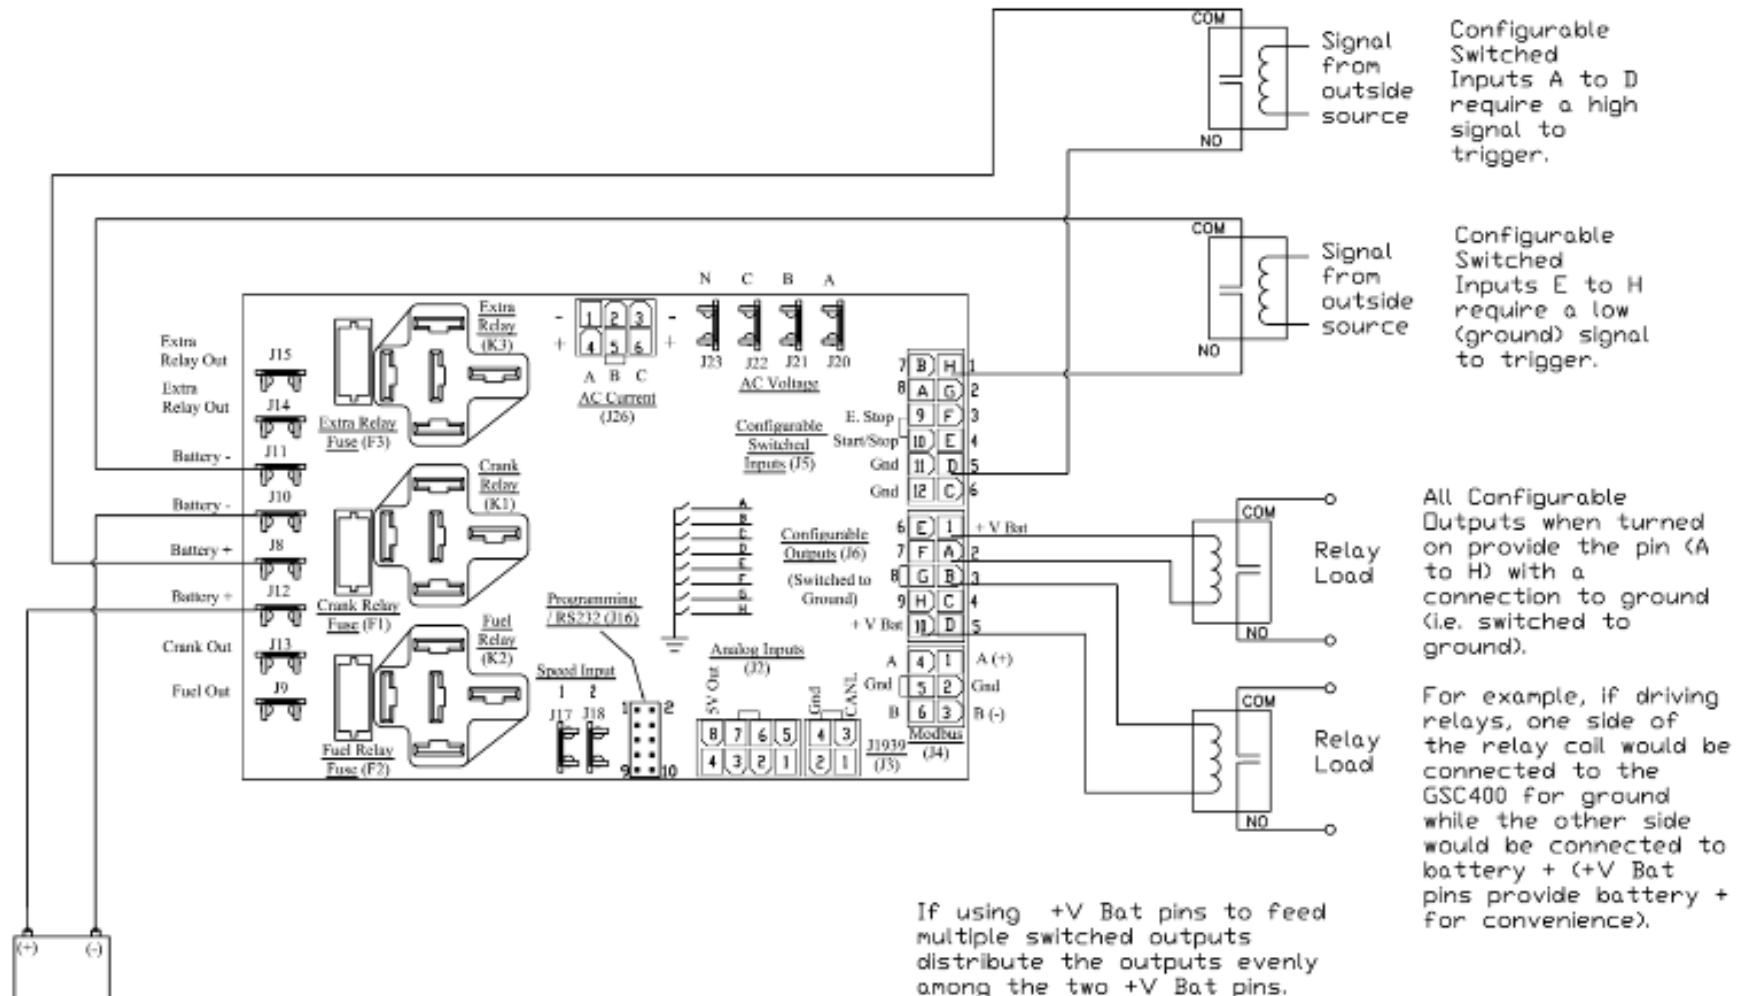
COM
NO
Signal from outside source

Configurable Switched Inputs A to D require a high signal to trigger.

COM
NO
Signal from outside source

Configurable Switched Inputs E to H require a low (ground) signal to trigger.

Extra Relay Out
J15
Extra Relay Out
J14
Battery -
J11
Battery -
J10
Battery +
J8
Battery +
J12
Crank Out
J13
Fuel Out
J9

Extra Relay Fuse (F3)
Extra Relay (K3)
Crank Relay (K1)
Crank Relay Fuse (F1)
Fuel Relay (K2)
Fuel Relay Fuse (F2)

- + 1 2 3 4 5 6 - +
A B C
AC Current (J26)

N C B A
J23 J22 J21 J20
AC Voltage

Configurable Switched Inputs (J5)
E. Stop
Start/Stop
Gnd
Gnd
7 B H 1
8 A G 2
9 F 3
10 E 4
11 D 5
12 C 6

A B C D E F G H

Configurable Outputs (J6)
(Switched to Ground)
6 E 1 +V Bat
7 F A 2
8 G B 3
9 H C 4
10 D 5
+ V Bat

Programming / RS232 (J16)
1 2 9 10
Speed Input
1 2
J17 J18

Analog Inputs (J2)
5V Out
8 7 6 5
4 3 2 1
Gnd CANL
4 3
2 1
J1939 (J3)

A 4 1 A (+)
Gnd 5 2 Gnd
B 6 3 B (-)
Modbus (J4)

COM
NO
Relay Load
COM
NO
Relay Load

All Configurable Outputs when turned on provide the pin (A to H) with a connection to ground (i.e. switched to ground).

For example, if driving relays, one side of the relay coil would be connected to the GSC400 for ground while the other side would be connected to battery + (+V Bat pins provide battery + for convenience).

If using +V Bat pins to feed multiple switched outputs distribute the outputs evenly among the two +V Bat pins.

(+) (-)